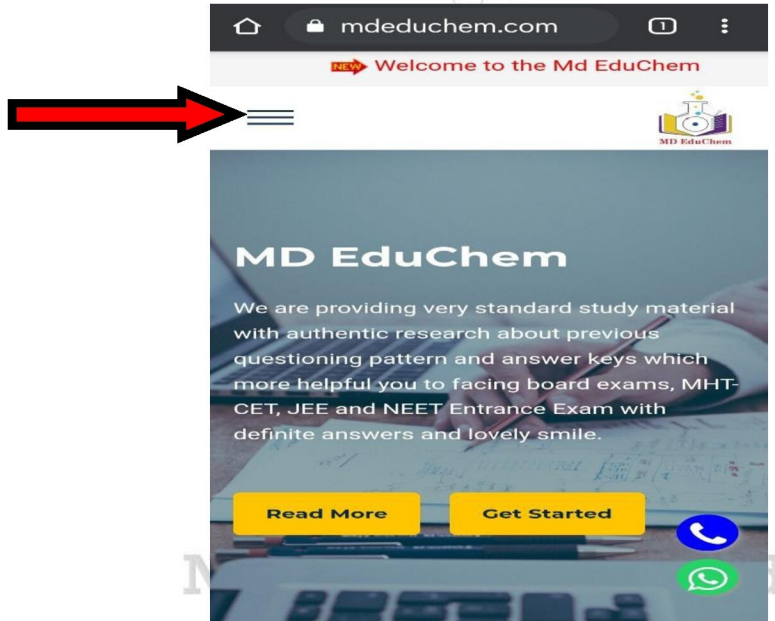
mdeduchem.com

1

NEW Welcome to the Md EduChem

MD EduChem

MD EduChem

We are providing very standard study material with authentic research about previous questioning pattern and answer keys which more helpful you to facing board exams, MHT-CET, JEE and NEET Entrance Exam with definite answers and lovely smile.

Read More

Get Started